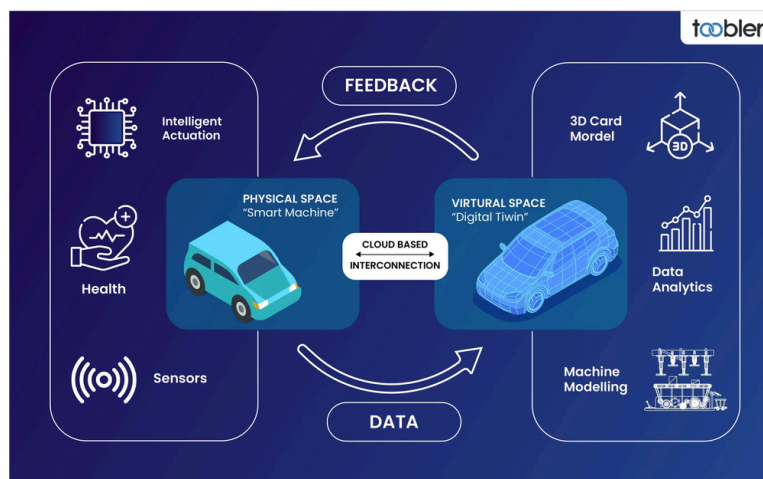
toobler

FEEDBACK

Intelligent Actuation

Health

Sensors

PHYSICAL SPACE
"Smart Machine"

CLOUD BASED
INTERCONNECTION

VIRTUAL SPACE
"Digital Tiwin"

3D Card Mordel

3D

Data Analytics

Machine Modelling

DATA